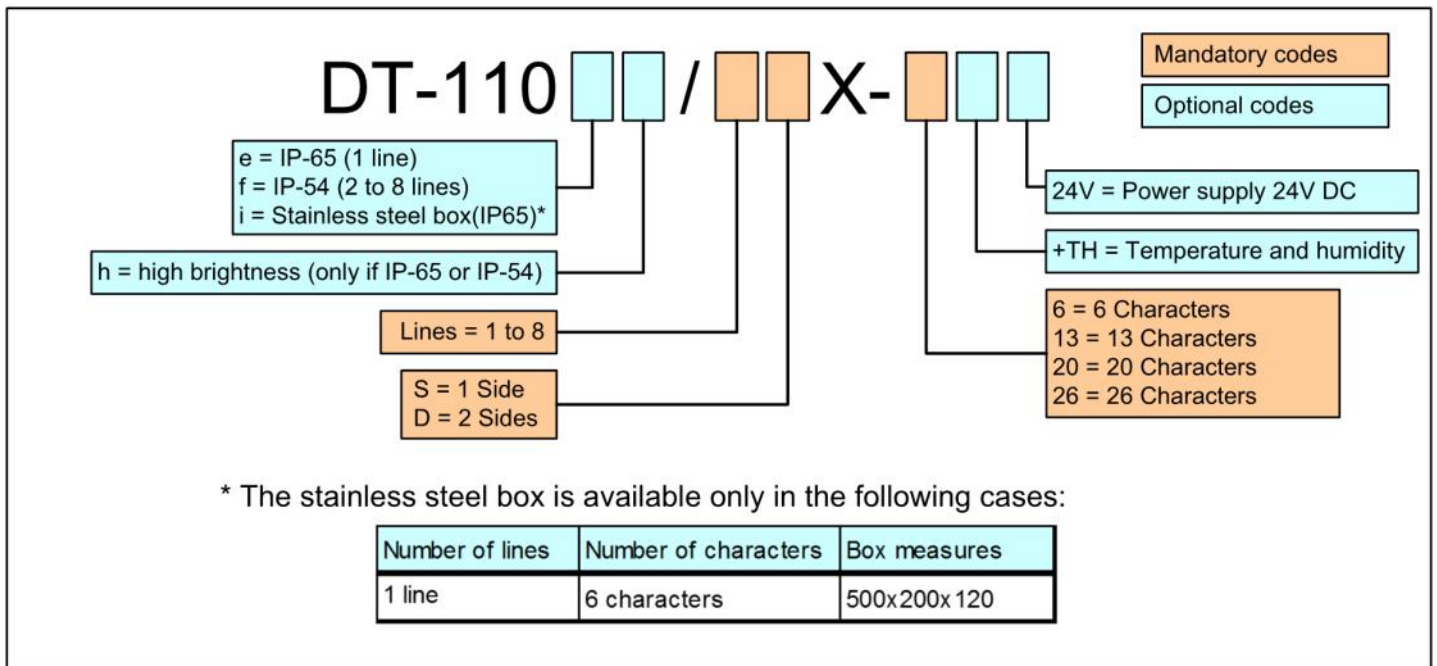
DT-110 / X-

Mandatory codes

Optional codes

e = IP-65 (1 line)
f = IP-54 (2 to 8 lines)
i = Stainless steel box(IP65)*

h = high brightness (only if IP-65 or IP-54)

Lines = 1 to 8

S = 1 Side
D = 2 Sides

24V = Power supply 24V DC

+TH = Temperature and humidity

6 = 6 Characters
13 = 13 Characters
20 = 20 Characters
26 = 26 Characters

* The stainless steel box is available only in the following cases:

| Number of lines | Number of characters | Box measures |
|---|---|---|
| 1 line | 6 characters | 500x200x120 |